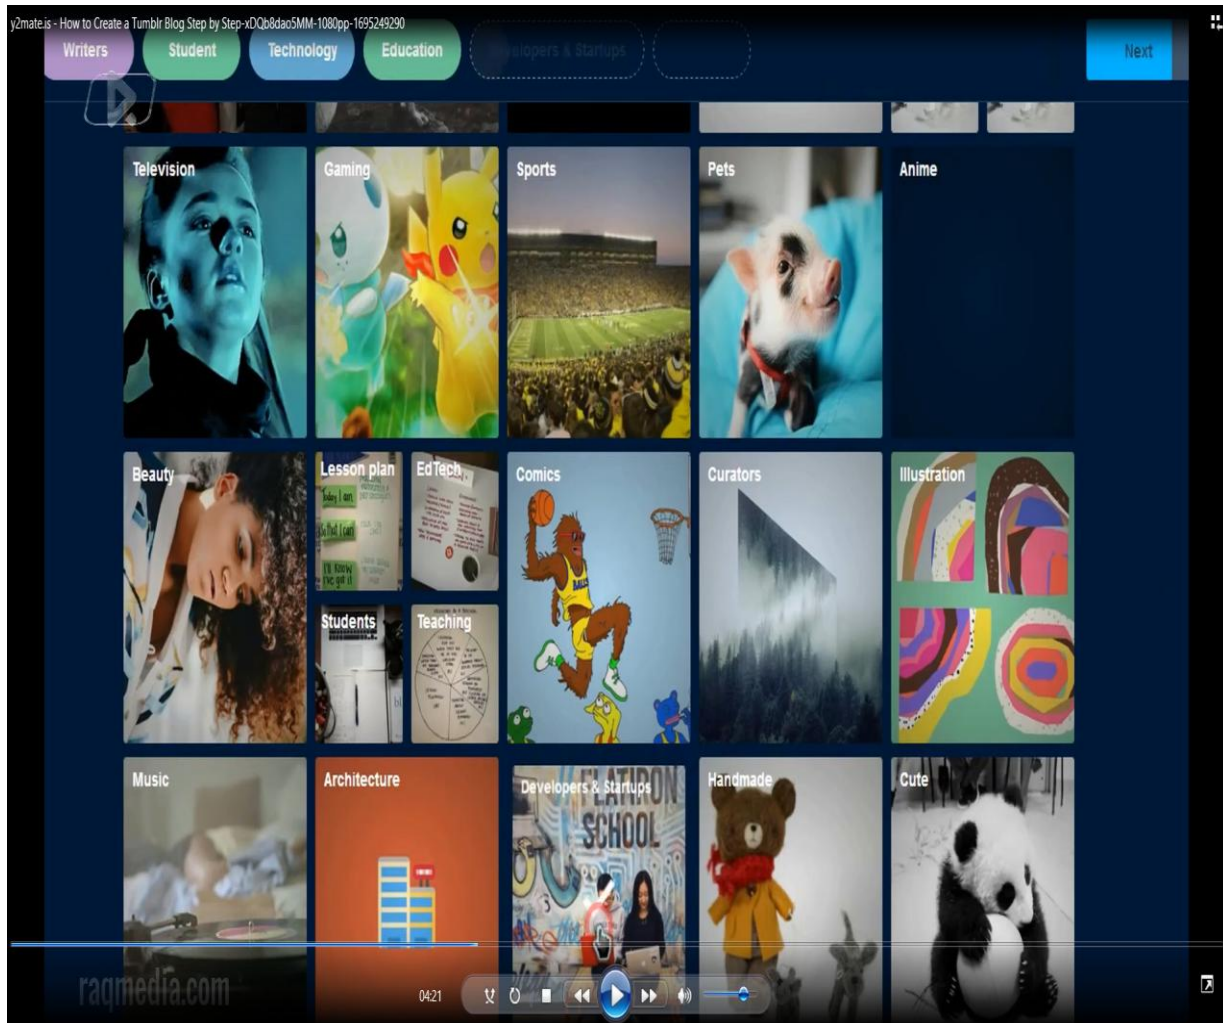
y2mate.is - How to Create a Tumblr Blog Step by Step-xDQb8dao5MM-1080pp-1695249290

Writers Student Technology Education Developers & Startups

Next

Television

Gaming

Sports

Pets

Anime

Beauty

Lesson plan

EdTech

Comics

Curators

Illustration

Students

Teaching

Music

Architecture

Developers & Startups

FLATIRON SCHOOL

Handmade

Cute

raqmedia.com

04:21